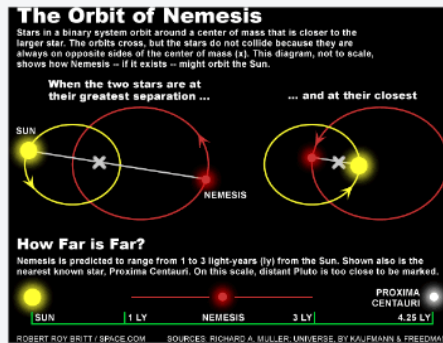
The Orbit of Nemesis

Stars in a binary system orbit around a center of mass that is closer to the larger star. The orbits cross, but the stars do not collide because they are always on opposite sides of the center of mass (x). This diagram, not to scale, shows how Nemesis -- if it exists -- might orbit the Sun.

When the two stars are at their greatest separation ...

... and at their closest

SUN

NEMESIS

How Far is Far?

Nemesis is predicted to range from 1 to 3 light-years (ly) from the Sun. Shown also is the nearest known star, Proxima Centauri. On this scale, distant Pluto is too close to be marked.

PROXIMA CENTAURI

SUN

1 LY

NEMESIS

3 LY

4.25 LY

ROBERT ROY BRITT / SPACE.COM

SOURCES: RICHARD A. MULLER; UNIVERSE, BY KAUFMANN & FREEDMA